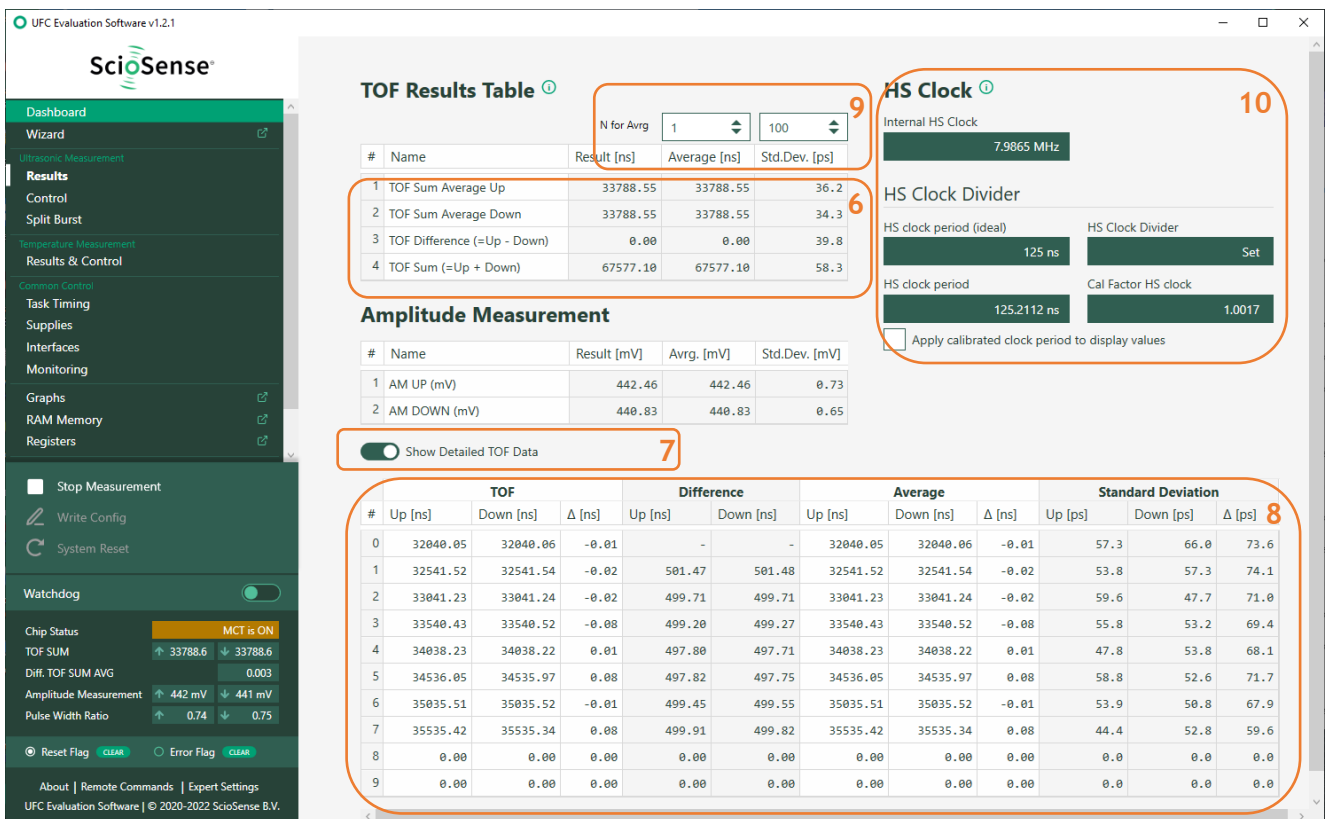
UFC Evaluation Software v1.2.1

ScioSense

Dashboard
Wizard
Ultrasonic Measurement
Results
Control
Split Burst
Temperature Measurement
Results & Control
Common Control
Task Timing
Supplies
Interfaces
Monitoring
Graphs
RAM Memory
Registers

Stop Measurement
Write Config
System Reset

Watchdog

Chip Status MCT is ON
TOF SUM 33788.6 33788.6
Diff. TOF SUM AVG 0.003
Amplitude Measurement 442 mV 441 mV
Pulse Width Ratio 0.74 0.75

Reset Flag CLEAR
Error Flag CLEAR

About | Remote Commands | Expert Settings
UFC Evaluation Software | © 2020-2022 ScioSense B.V.

TOF Results Table

N for Avrg 1 100

9

| # | Name | Result [ns] | Average [ns] | Std.Dev. [ps] |
|---|---|---|---|---|
| 1 | TOF Sum Average Up | 33788.55 | 33788.55 | 36.2 |
| 2 | TOF Sum Average Down | 33788.55 | 33788.55 | 34.3 |
| 3 | TOF Difference (=Up - Down) | 0.00 | 0.00 | 39.8 |
| 4 | TOF Sum (=Up + Down) | 67577.10 | 67577.10 | 58.3 |

6

Amplitude Measurement

| # | Name | Result [mV] | Avrg. [mV] | Std.Dev. [mV] |
|---|---|---|---|---|
| 1 | AM UP (mV) | 442.46 | 442.46 | 0.73 |
| 2 | AM DOWN (mV) | 440.83 | 440.83 | 0.65 |

HS Clock

10

Internal HS Clock
7.9865 MHz

HS Clock Divider

HS clock period (ideal)
125 ns
HS Clock Divider
Set
HS clock period
125.2112 ns
Cal Factor HS clock
1.0017

Apply calibrated clock period to display values

Show Detailed TOF Data

7

8

| # | TOF Up [ns] | TOF Down [ns] | TOF Δ [ns] | Difference Up [ns] | Difference Down [ns] | Average Up [ns] | Average Down [ns] | Average Δ [ns] | Standard Deviation Up [ps] | Standard Deviation Down [ps] | Standard Deviation Δ [ps] |
|---|---|---|---|---|---|---|---|---|---|---|---|
| 0 | 32040.05 | 32040.06 | -0.01 | - | - | 32040.05 | 32040.06 | -0.01 | 57.3 | 66.0 | 73.6 |
| 1 | 32541.52 | 32541.54 | -0.02 | 501.47 | 501.48 | 32541.52 | 32541.54 | -0.02 | 53.8 | 57.3 | 74.1 |
| 2 | 33041.23 | 33041.24 | -0.02 | 499.71 | 499.71 | 33041.23 | 33041.24 | -0.02 | 59.6 | 47.7 | 71.0 |
| 3 | 33540.43 | 33540.52 | -0.08 | 499.20 | 499.27 | 33540.43 | 33540.52 | -0.08 | 55.8 | 53.2 | 69.4 |
| 4 | 34038.23 | 34038.22 | 0.01 | 497.80 | 497.71 | 34038.23 | 34038.22 | 0.01 | 47.8 | 53.8 | 68.1 |
| 5 | 34536.05 | 34535.97 | 0.08 | 497.82 | 497.75 | 34536.05 | 34535.97 | 0.08 | 58.8 | 52.6 | 71.7 |
| 6 | 35035.51 | 35035.52 | -0.01 | 499.45 | 499.55 | 35035.51 | 35035.52 | -0.01 | 53.9 | 50.8 | 67.9 |
| 7 | 35535.42 | 35535.34 | 0.08 | 499.91 | 499.82 | 35535.42 | 35535.34 | 0.08 | 44.4 | 52.8 | 59.6 |
| 8 | 0.00 | 0.00 | 0.00 | 0.00 | 0.00 | 0.00 | 0.00 | 0.00 | 0.0 | 0.0 | 0.0 |
| 9 | 0.00 | 0.00 | 0.00 | 0.00 | 0.00 | 0.00 | 0.00 | 0.00 | 0.0 | 0.0 | 0.0 |